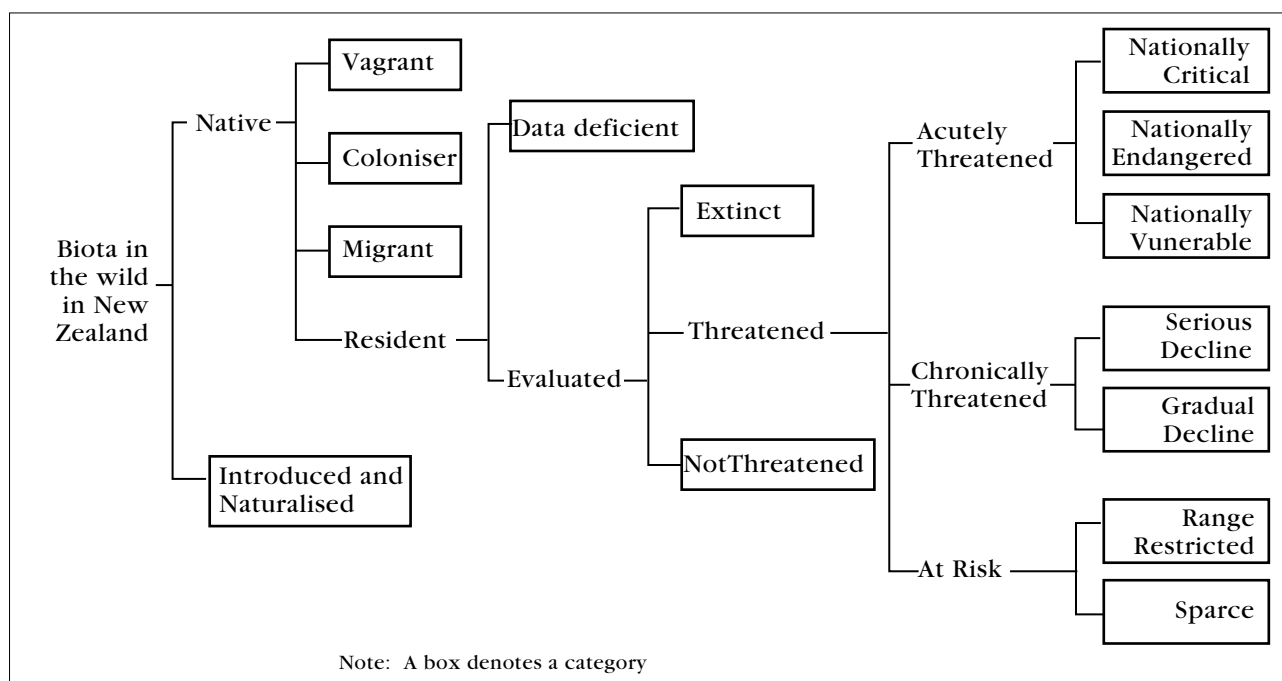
Biota in the wild in New Zealand

Native

Vagrant

Coloniser

Migrant

Resident

Data deficient

Evaluated

Extinct

Threatened

NotThreatened

Acutely Threatened

Nationally Critical

Nationally Endangered

Nationally Vunerable

Chronically Threatened

Serious Decline

Gradual Decline

At Risk

Range Restricted

Sparce

Introduced and Naturalised

Note: A box denotes a category